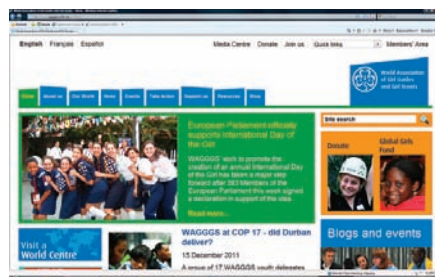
English Français Español

Media Centre Donate Join us Quick links Members' Area

World Association of Girl Guides and Girl Scouts

Home About us Our World News Events Take Action Support us Resources Shop

European Parliament officially supports International Day of the Girl

WAGGGS' work to promote the creation of an annual International Day of the Girl has taken a major step forward after 393 Members of the European Parliament this week signed a declaration in support of the idea.

Read more...

Site search

Donate Global Girls Fund

Visit a World Centre

WAGGGS at COP 17 - did Durban deliver?

15 December 2011

A group of 17 WAGGGS youth delegates

Blogs and events